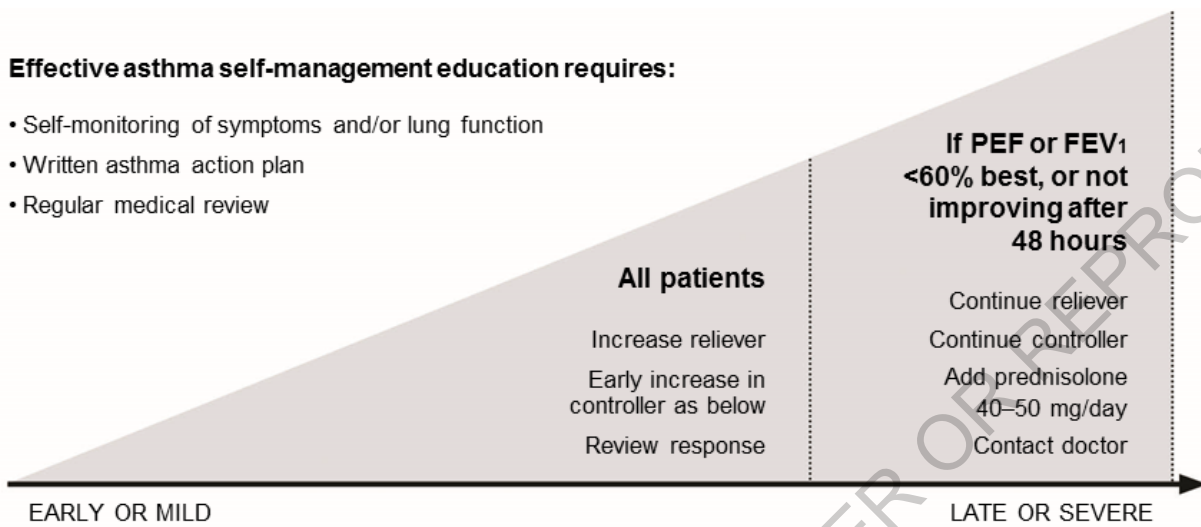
Effective asthma self-management education requires:

• Self-monitoring of symptoms and/or lung function
• Written asthma action plan
• Regular medical review

All patients

Increase reliever

Early increase in controller as below

Review response

If PEF or $FEV_1$ <60% best, or not improving after 48 hours

Continue reliever

Continue controller

Add prednisolone 40–50 mg/day

Contact doctor

EARLY OR MILD

LATE OR SEVERE

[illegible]R OR REPRO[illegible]